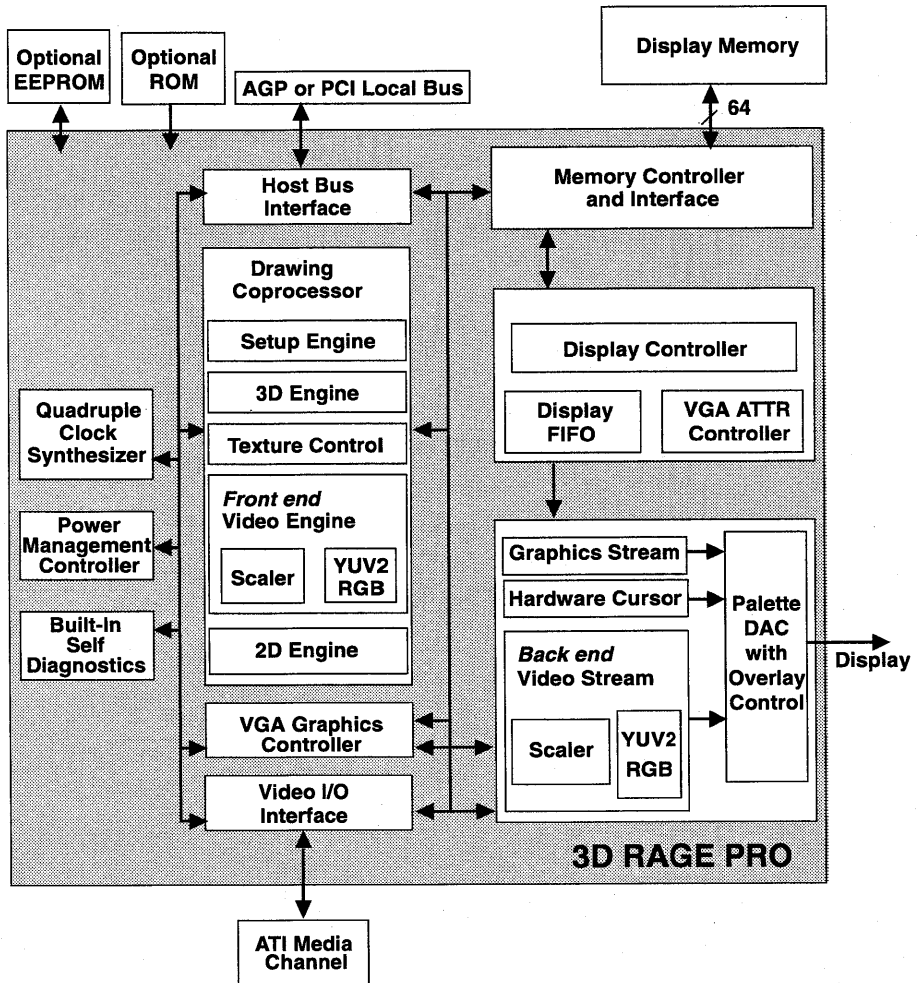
Optional EEPROM

Optional ROM

AGP or PCI Local Bus

Display Memory

64

Host Bus Interface

Memory Controller and Interface

Drawing Coprocessor

Setup Engine

3D Engine

Texture Control

Front end Video Engine

Scaler

YUV2 RGB

2D Engine

Display Controller

Display FIFO

VGA ATTR Controller

Quadruple Clock Synthesizer

Power Management Controller

Built-In Self Diagnostics

Graphics Stream

Hardware Cursor

Back end Video Stream

Scaler

YUV2 RGB

Palette DAC with Overlay Control

Display

VGA Graphics Controller

Video I/O Interface

3D RAGE PRO

ATI Media Channel